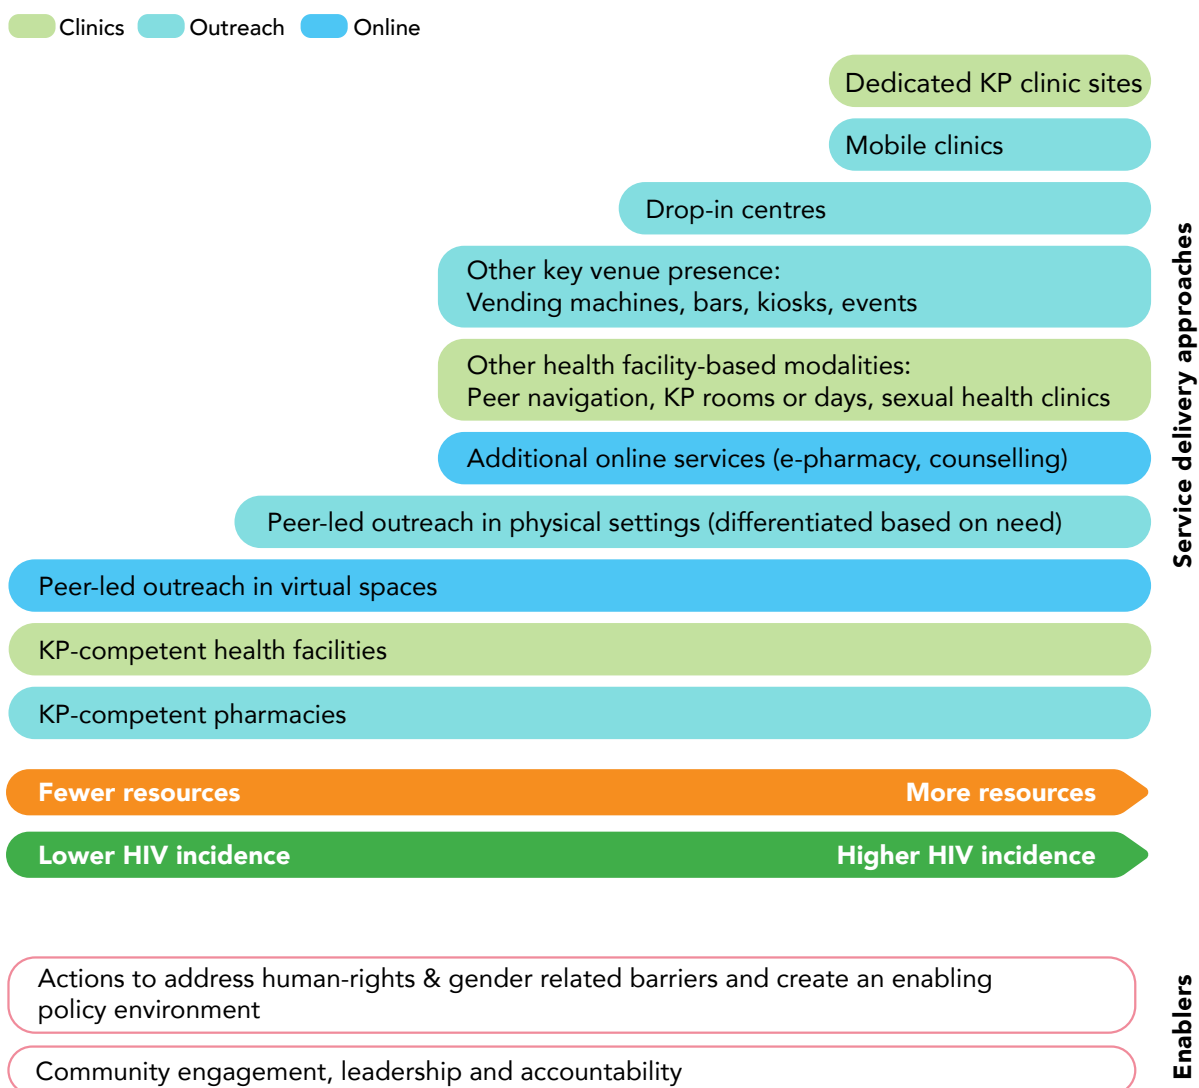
Clinics Outreach Online

Dedicated KP clinic sites

Mobile clinics

Drop-in centres

Other key venue presence:
Vending machines, bars, kiosks, events

Other health facility-based modalities:
Peer navigation, KP rooms or days, sexual health clinics

Additional online services (e-pharmacy, counselling)

Peer-led outreach in physical settings (differentiated based on need)

Peer-led outreach in virtual spaces

KP-competent health facilities

KP-competent pharmacies

Service delivery approaches

Fewer resources More resources

Lower HIV incidence Higher HIV incidence

Actions to address human-rights & gender related barriers and create an enabling policy environment

Community engagement, leadership and accountability

Enablers